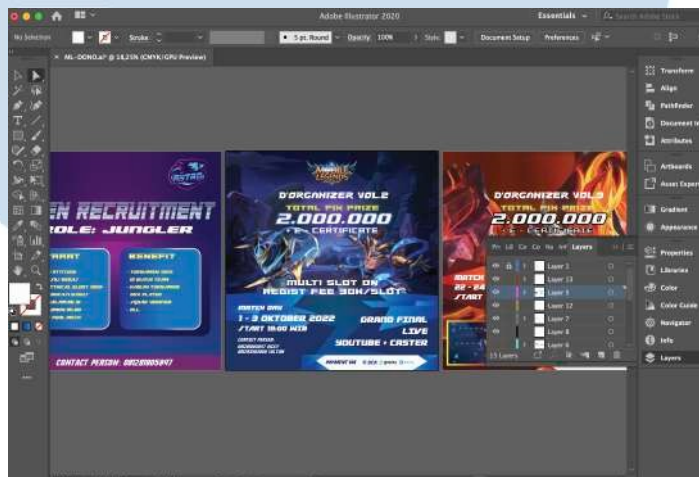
Adobe Illustrator 2020

Essentials

Search Adobe Stock

No Selection

Stroke

5 pt. Round

Opacity 100%

Style

Document Setup

Preferences

ML-DONG.ai* @ 14,25% (CMYK/GPU Preview)

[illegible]N RECRUITMENT

ROLE: JUNGLER

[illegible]ARAT

BENEFIT

CONTACT PERSON: 081281005847

MOBILE LEGENDS

D'ORGANIZER VOL.2

TOTAL PIX PRIZE

2.000.000

+ E - CERTIFICATE

MULTI SLOT ON REGIST FEE 30K/SLOT

MATCH DAY

1 - 3 OKTOBER 2022

START 19:00 WIB

GRAND FINAL LIVE

YOUTUBE + CASTER

D'ORGANIZER VOL.3

TOTAL PIX PRIZE

2.000.000

+ E - CERTIFICATE

MATCH

22 - 24

START

Layers

Layer 1

Layer 13

Layer 3

Layer 12

Layer 7

Layer 8

Layer 6

15 Layers

Transform

Align

Pathfinder

Document In

Attributes

Artboards

Asset Export

Gradient

Appearance

Properties

Libraries

Color

Color Guide

Navigator

Info

Layers